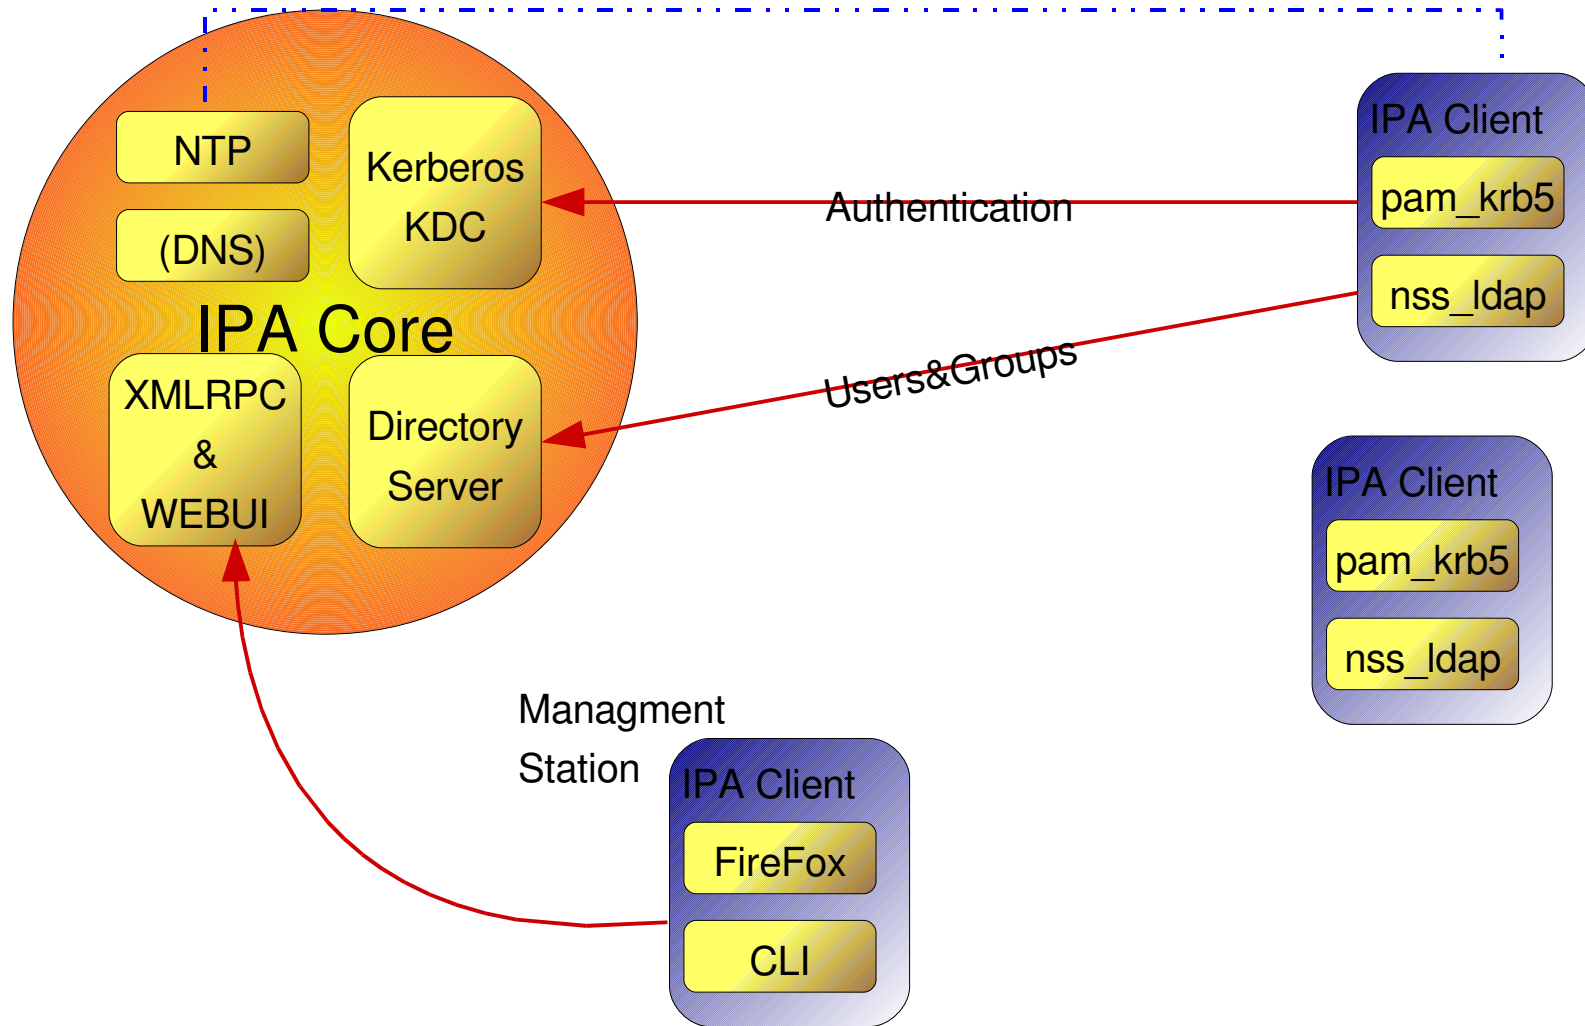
NTP

(DNS)

Kerberos KDC

IPA Core

XMLRPC & WEBUI

Directory Server

Authentication

Users&Groups

IPA Client

pam_krb5

nss_ldap

IPA Client

pam_krb5

nss_ldap

Managment Station

IPA Client

FireFox

CLI